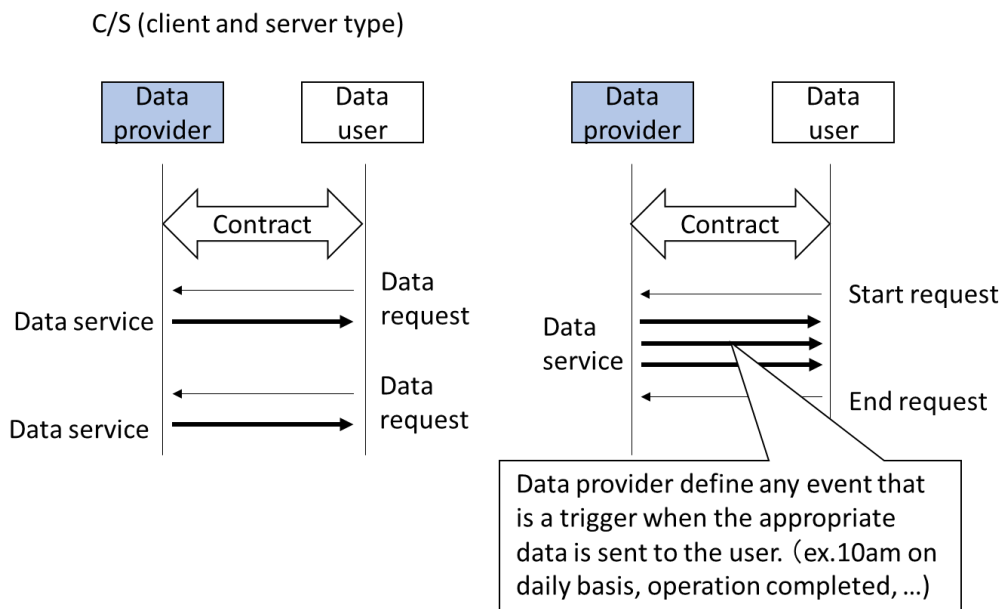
C/S (client and server type)

Data provider

Data user

Contract

Data request

Data service

Data request

Data service

Data provider

Data user

Contract

Start request

Data service

End request

Data provider define any event that is a trigger when the appropriate data is sent to the user.（ex.10am on daily basis, operation completed, …)